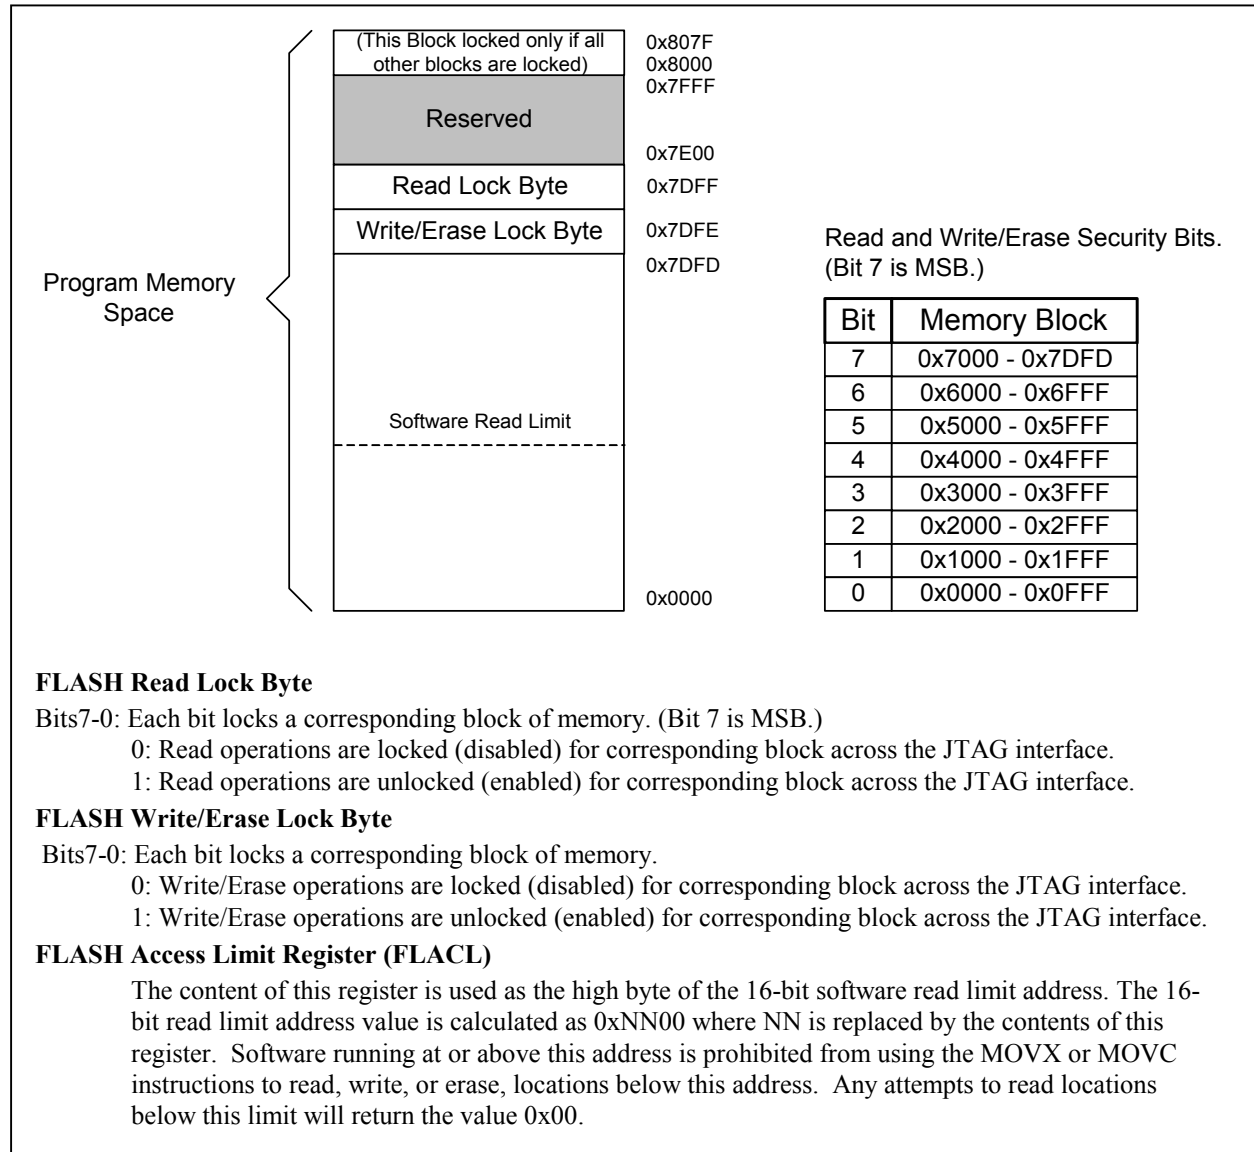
(This Block locked only if all other blocks are locked)

0x807F
0x8000
0x7FFF

Reserved

0x7E00

Read Lock Byte

0x7DFF

Write/Erase Lock Byte

0x7DFE
0x7DFD

Program Memory Space

Software Read Limit

0x0000

Read and Write/Erase Security Bits. (Bit 7 is MSB.)

| Bit | Memory Block |
|---|---|
| 7 | 0x7000 - 0x7DFD |
| 6 | 0x6000 - 0x6FFF |
| 5 | 0x5000 - 0x5FFF |
| 4 | 0x4000 - 0x4FFF |
| 3 | 0x3000 - 0x3FFF |
| 2 | 0x2000 - 0x2FFF |
| 1 | 0x1000 - 0x1FFF |
| 0 | 0x0000 - 0x0FFF |

**FLASH Read Lock Byte**

Bits7-0: Each bit locks a corresponding block of memory. (Bit 7 is MSB.)
0: Read operations are locked (disabled) for corresponding block across the JTAG interface.
1: Read operations are unlocked (enabled) for corresponding block across the JTAG interface.

**FLASH Write/Erase Lock Byte**

Bits7-0: Each bit locks a corresponding block of memory.
0: Write/Erase operations are locked (disabled) for corresponding block across the JTAG interface.
1: Write/Erase operations are unlocked (enabled) for corresponding block across the JTAG interface.

**FLASH Access Limit Register (FLACL)**

The content of this register is used as the high byte of the 16-bit software read limit address. The 16-bit read limit address value is calculated as 0xNN00 where NN is replaced by the contents of this register. Software running at or above this address is prohibited from using the MOVX or MOVC instructions to read, write, or erase, locations below this address. Any attempts to read locations below this limit will return the value 0x00.